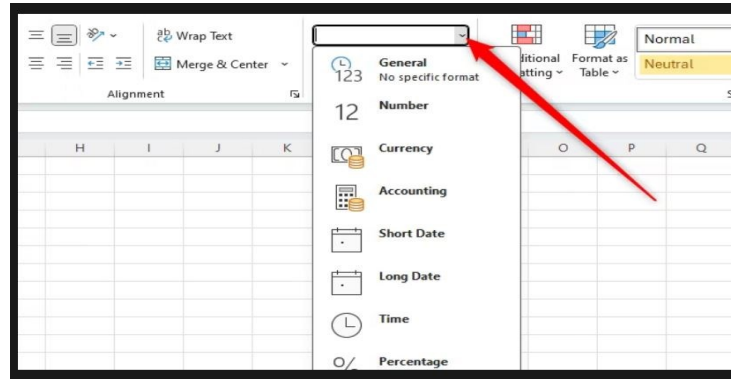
ab Wrap Text
Merge & Center
Alignment

123 General
No specific format
12 Number
Currency
Accounting
Short Date
Long Date
Time
% Percentage

ditional
atting
Format as
Table
Normal
Neutral

H
I
J
K
O
P
Q